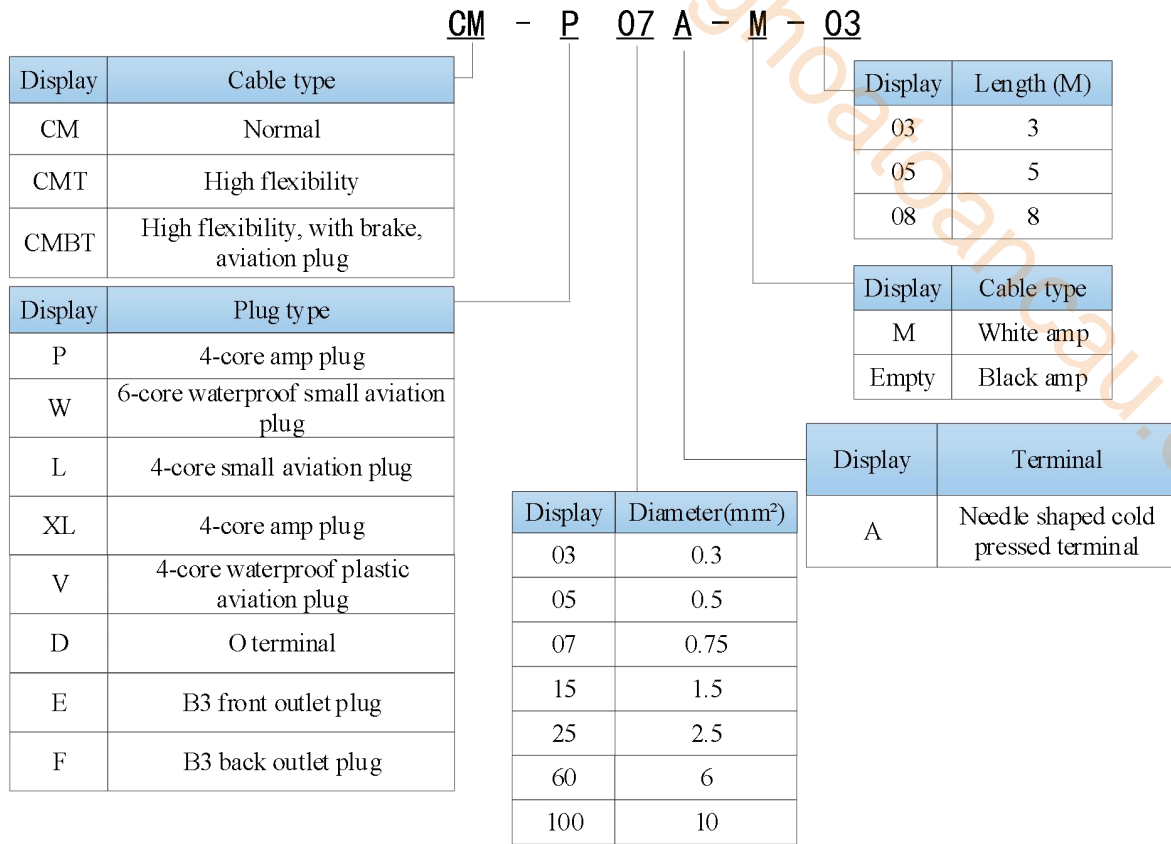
CM - P 07 A - M - 03

| Display | Cable type |
|---|---|
| CM | Normal |
| CMT | High flexibility |
| CMBT | High flexibility, with brake, aviation plug |

| Display | Plug type |
|---|---|
| P | 4-core amp plug |
| W | 6-core waterproof small aviation plug |
| L | 4-core small aviation plug |
| XL | 4-core amp plug |
| V | 4-core waterproof plastic aviation plug |
| D | O terminal |
| E | B3 front outlet plug |
| F | B3 back outlet plug |

| Display | Diameter(mm²) |
|---|---|
| 03 | 0.3 |
| 05 | 0.5 |
| 07 | 0.75 |
| 15 | 1.5 |
| 25 | 2.5 |
| 60 | 6 |
| 100 | 10 |

| Display | Terminal |
|---|---|
| A | Needle shaped cold pressed terminal |

| Display | Cable type |
|---|---|
| M | White amp |
| Empty | Black amp |

| Display | Length (M) |
|---|---|
| 03 | 3 |
| 05 | 5 |
| 08 | 8 |

thoatoancau.c